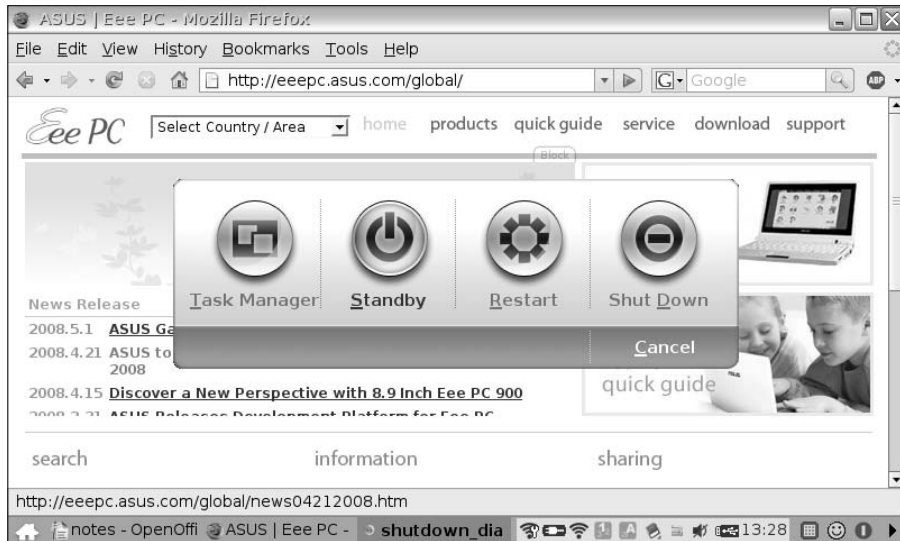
ASUS | Eee PC - Mozilla Firefox

File Edit View History Bookmarks Tools Help

http://eeepc.asus.com/global/

Google

Eee PC

Select Country / Area

home products quick guide service download support

Block

Task Manager

Standby

Restart

Shut Down

Cancel

News Release

2008.5.1 ASUS Ga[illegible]

2008.4.21 ASUS to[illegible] 2008

2008.4.15 Discover a New Perspective with 8.9 Inch Eee PC 900

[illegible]

quick guide

search

information

sharing

http://eeepc.asus.com/global/news04212008.htm

notes - OpenOffi ASUS | Eee PC - shutdown_dia 13:28